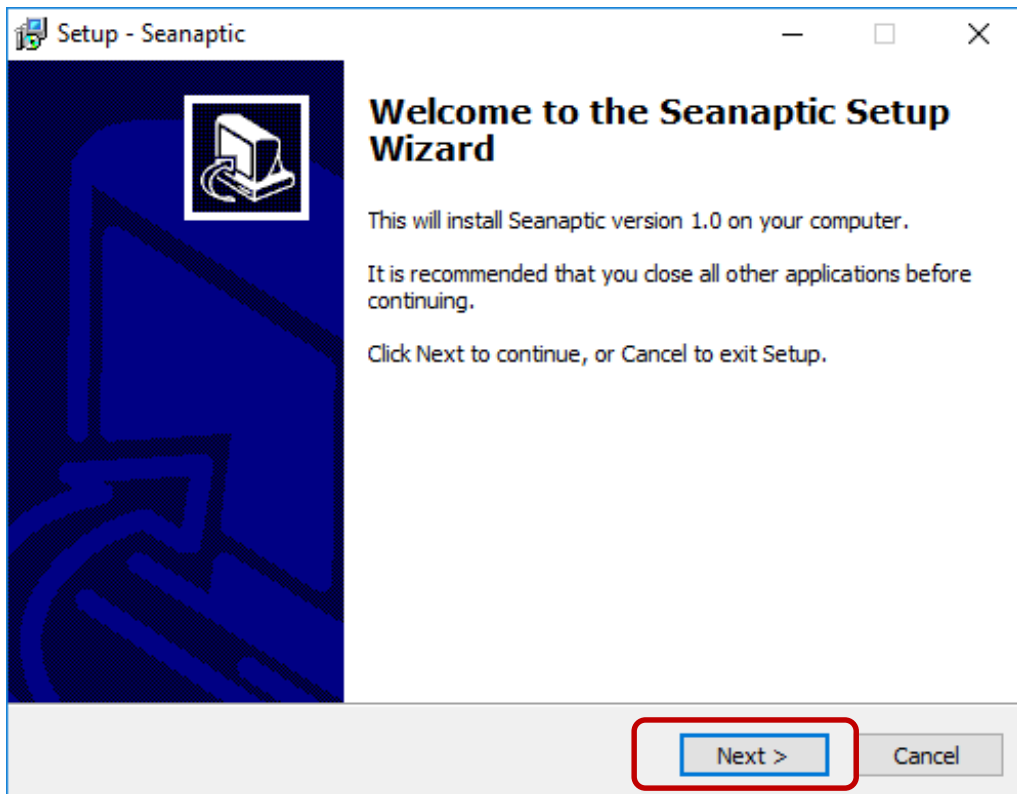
Setup - Seanaptic

Welcome to the Seanaptic Setup Wizard

This will install Seanaptic version 1.0 on your computer.

It is recommended that you close all other applications before continuing.

Click Next to continue, or Cancel to exit Setup.

Next >

Cancel